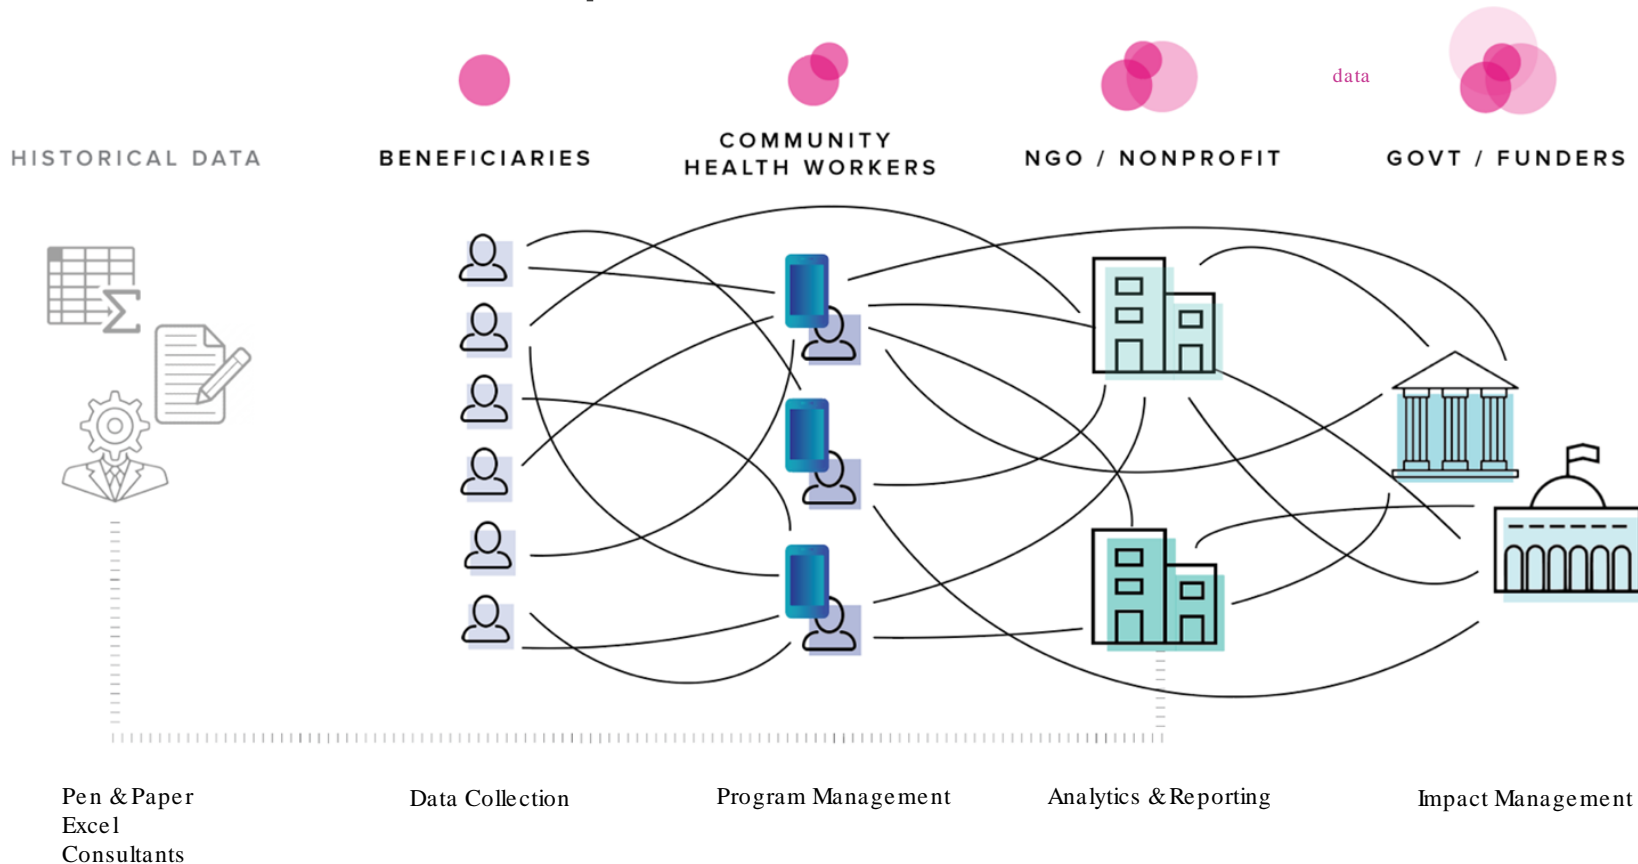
data

HISTORICAL DATA

BENEFICIARIES

COMMUNITY HEALTH WORKERS

NGO / NONPROFIT

GOVT / FUNDERS

Pen & Paper
Excel
Consultants

Data Collection

Program Management

Analytics & Reporting

Impact Management